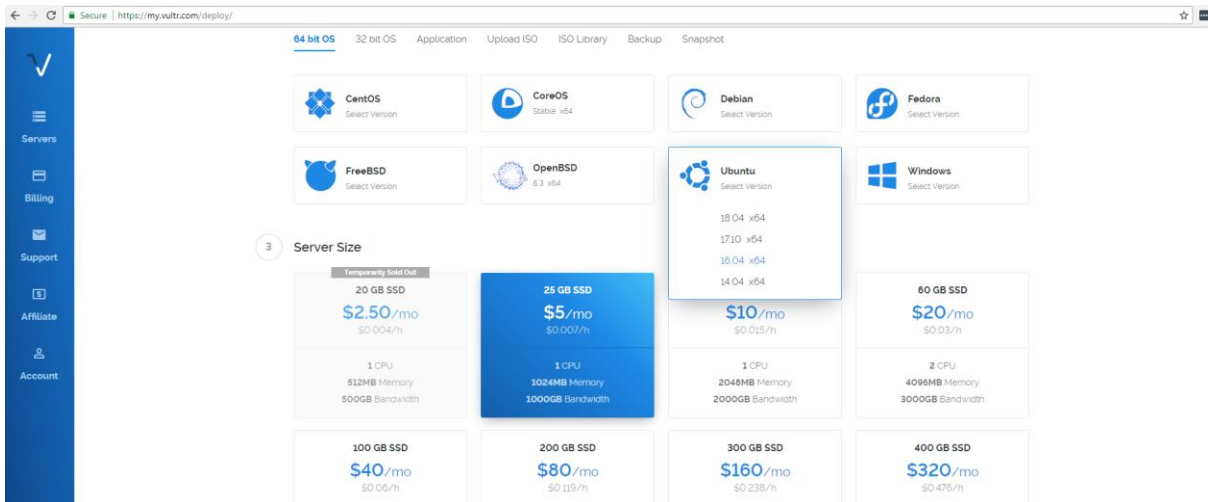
Secure | https://my.vultr.com/deploy/

V

Servers

Billing

Support

Affiliate

Account

64 bit OS 32 bit OS Application Upload ISO ISO Library Backup Snapshot

CentOS
Select Version

CoreOS
Stable x64

Debian
Select Version

Fedora
Select Version

FreeBSD
Select Version

OpenBSD
6.3 x64

Ubuntu
Select Version

18.04 x64
17.10 x64
16.04 x64
14.04 x64

Windows
Select Version

3 Server Size

Temporarily Sold Out
20 GB SSD
$2.50/mo
$0.004/h
1 CPU
512MB Memory
500GB Bandwidth

25 GB SSD
$5/mo
$0.007/h
1 CPU
1024MB Memory
1000GB Bandwidth

$10/mo
$0.015/h
1 CPU
2048MB Memory
2000GB Bandwidth

60 GB SSD
$20/mo
$0.03/h
2 CPU
4096MB Memory
3000GB Bandwidth

100 GB SSD
$40/mo
$0.06/h

200 GB SSD
$80/mo
$0.119/h

300 GB SSD
$160/mo
$0.238/h

400 GB SSD
$320/mo
$0.476/h